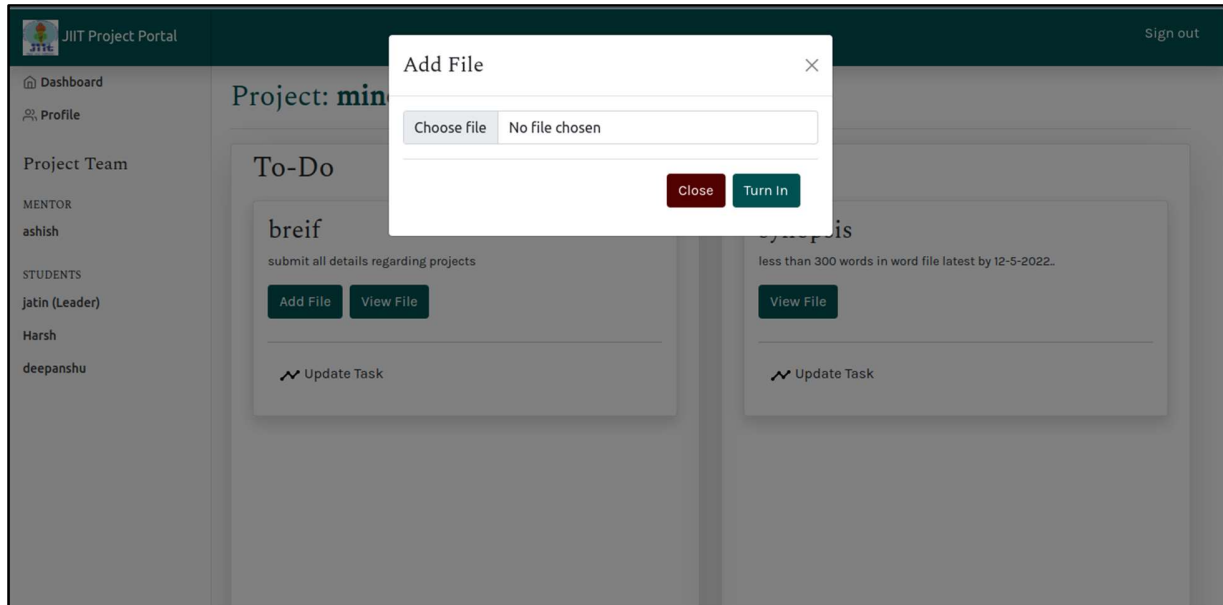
JIIT Project Portal

Sign out

Dashboard
Profile

Project Team

MENTOR
ashish

STUDENTS
jatin (Leader)
Harsh
deepanshu

Project: min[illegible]

To-Do

breif
submit all details regarding projects
Add File View File

Update Task

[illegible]is
less than 300 words in word file latest by 12-5-2022..
View File

Update Task

Add File ×

Choose file No file chosen

Close Turn In